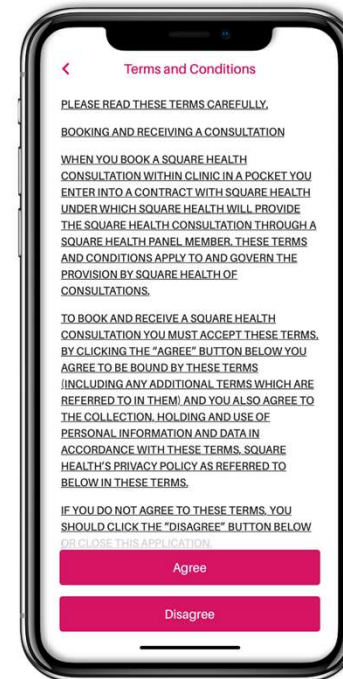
< Terms and Conditions

PLEASE READ THESE TERMS CAREFULLY.

BOOKING AND RECEIVING A CONSULTATION

WHEN YOU BOOK A SQUARE HEALTH CONSULTATION WITHIN CLINIC IN A POCKET YOU ENTER INTO A CONTRACT WITH SQUARE HEALTH UNDER WHICH SQUARE HEALTH WILL PROVIDE THE SQUARE HEALTH CONSULTATION THROUGH A SQUARE HEALTH PANEL MEMBER. THESE TERMS AND CONDITIONS APPLY TO AND GOVERN THE PROVISION BY SQUARE HEALTH OF CONSULTATIONS.

TO BOOK AND RECEIVE A SQUARE HEALTH CONSULTATION YOU MUST ACCEPT THESE TERMS. BY CLICKING THE "AGREE" BUTTON BELOW YOU AGREE TO BE BOUND BY THESE TERMS (INCLUDING ANY ADDITIONAL TERMS WHICH ARE REFERRED TO IN THEM) AND YOU ALSO AGREE TO THE COLLECTION, HOLDING AND USE OF PERSONAL INFORMATION AND DATA IN ACCORDANCE WITH THESE TERMS. SQUARE HEALTH'S PRIVACY POLICY AS REFERRED TO BELOW IN THESE TERMS.

IF YOU DO NOT AGREE TO THESE TERMS, YOU SHOULD CLICK THE "DISAGREE" BUTTON BELOW OR CLOSE THIS APPLICATION.

Agree

Disagree